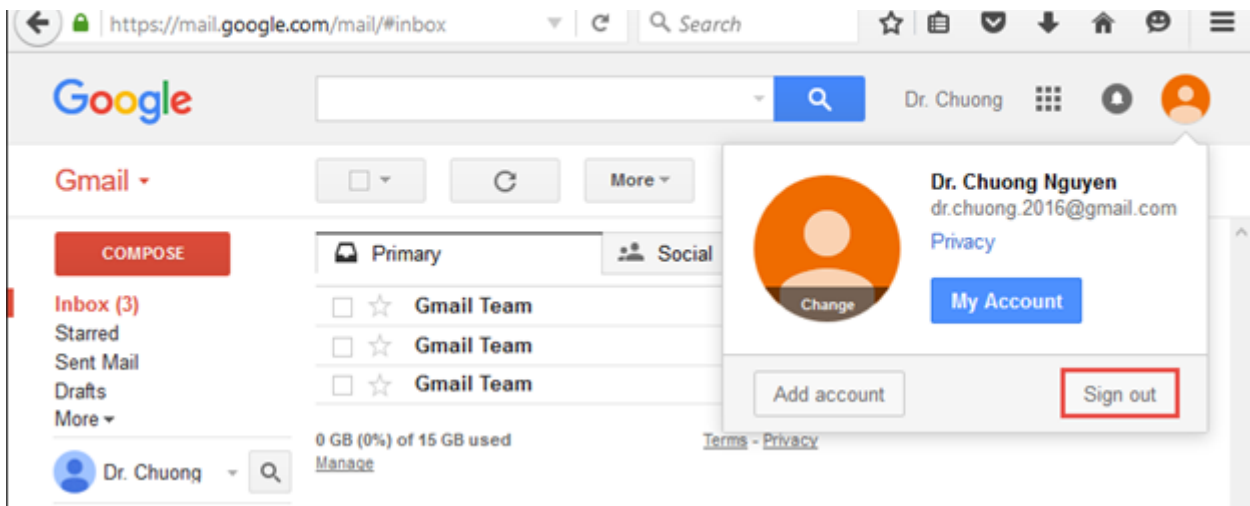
https://mail.google.com/mail/#inbox

Search

Google

Dr. Chuong

Gmail

More

COMPOSE

Primary

Social

Inbox (3)
Starred
Sent Mail
Drafts
More

Gmail Team
Gmail Team
Gmail Team

0 GB (0%) of 15 GB used
Manage

Terms - Privacy

Dr. Chuong

Change

Dr. Chuong Nguyen
dr.chuong.2016@gmail.com
Privacy

My Account

Add account

Sign out